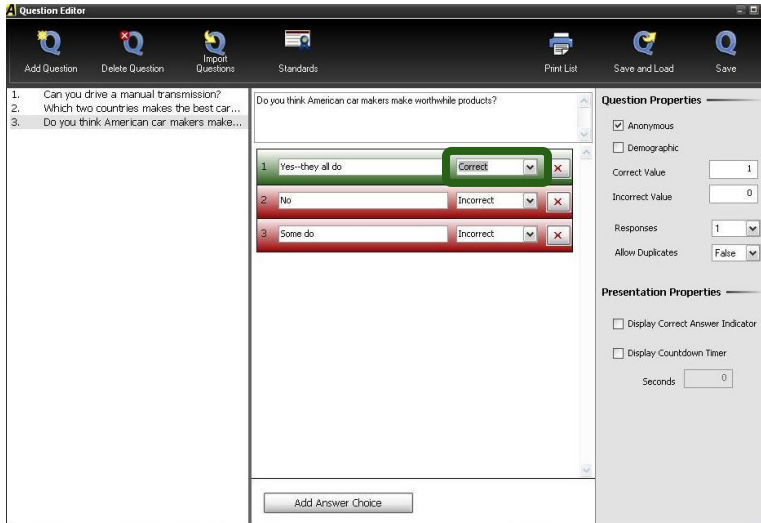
Question Editor

Add Question Delete Question Import Questions Standards Print List Save and Load Save

1. Can you drive a manual transmission?
2. Which two countries makes the best car...
3. Do you think American car makers make...

Do you think American car makers make worthwhile products?

| | | |
|---|---|---|
| 1 | Yes--they all do | Correct |
| 2 | No | Incorrect |
| 3 | Some do | Incorrect |

Add Answer Choice

Question Properties

Anonymous

Demographic

Correct Value 1

Incorrect Value 0

Responses 1

Allow Duplicates False

Presentation Properties

Display Correct Answer Indicator

Display Countdown Timer

Seconds 0